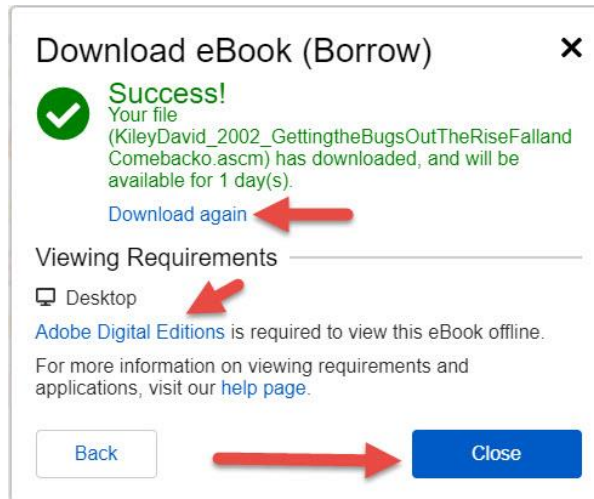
Download eBook (Borrow)

×

Success!
Your file (KileyDavid_2002_GettingtheBugsOutTheRiseFallandComebacko.ascm) has downloaded, and will be available for 1 day(s).

Download again

Viewing Requirements

Desktop

Adobe Digital Editions is required to view this eBook offline.

For more information on viewing requirements and applications, visit our help page.

Back

Close